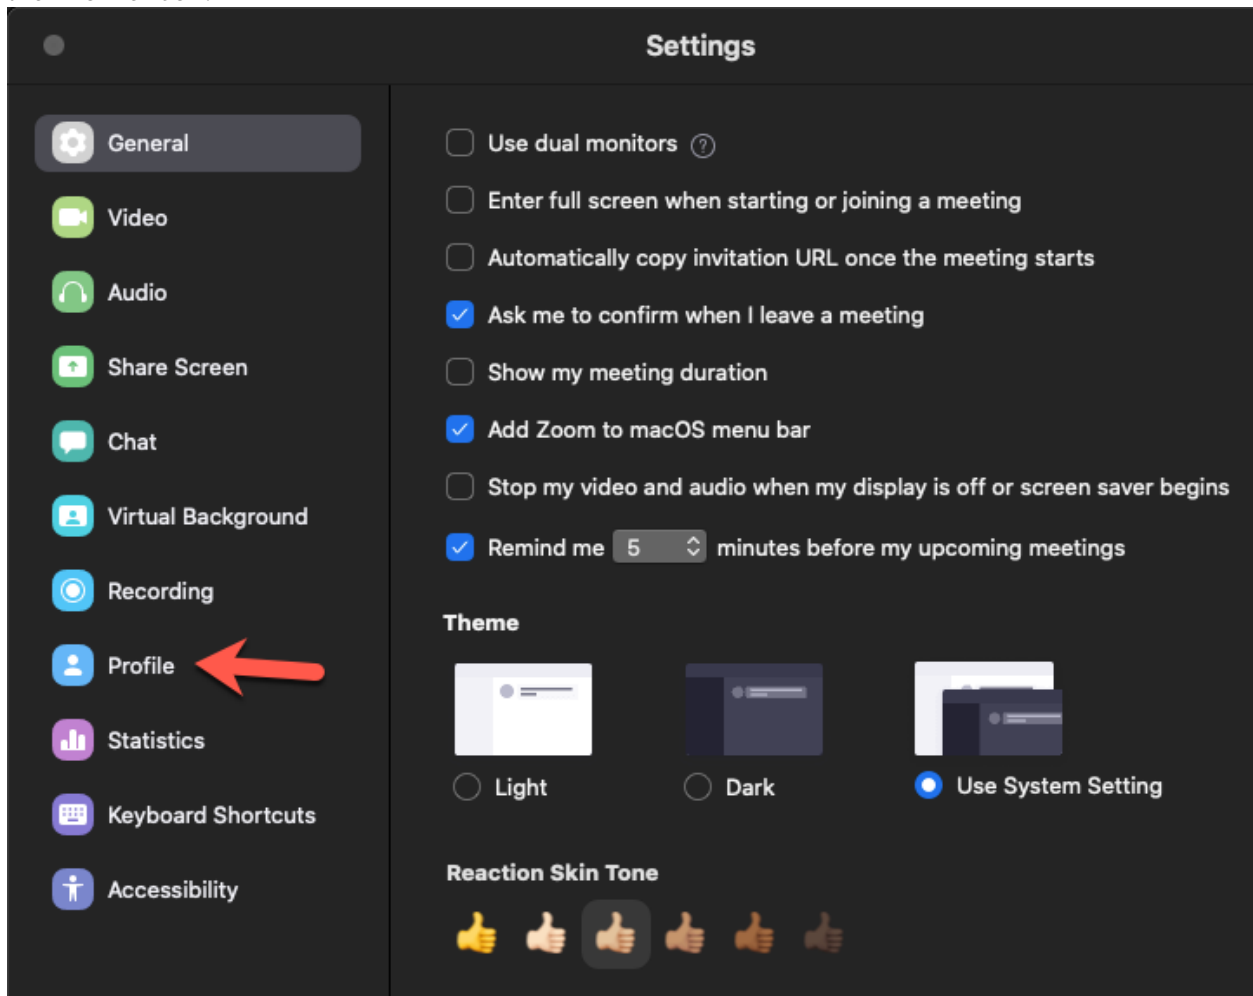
Settings

General
Video
Audio
Share Screen
Chat
Virtual Background
Recording
Profile
Statistics
Keyboard Shortcuts
Accessibility

Use dual monitors ?
Enter full screen when starting or joining a meeting
Automatically copy invitation URL once the meeting starts
Ask me to confirm when I leave a meeting
Show my meeting duration
Add Zoom to macOS menu bar
Stop my video and audio when my display is off or screen saver begins
Remind me 5 minutes before my upcoming meetings

Theme

Light
Dark
Use System Setting

Reaction Skin Tone